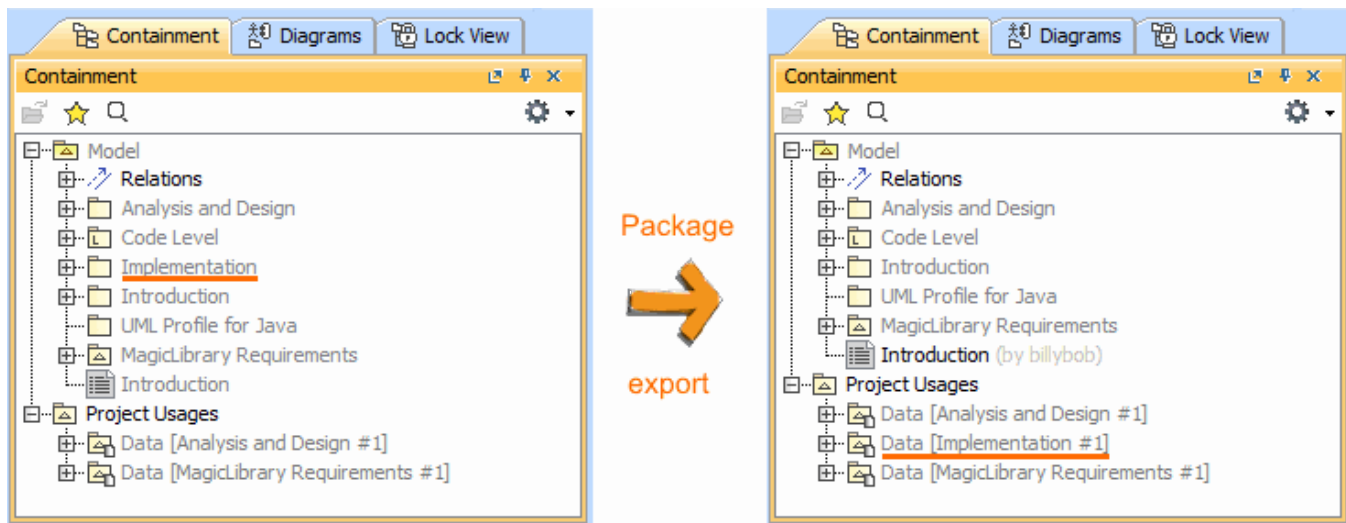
Containment Diagrams Lock View

Containment

Model
Relations
Analysis and Design
Code Level
Implementation
Introduction
UML Profile for Java
MagicLibrary Requirements
Introduction
Project Usages
Data [Analysis and Design #1]
Data [MagicLibrary Requirements #1]

Package

export

Containment Diagrams Lock View

Containment

Model
Relations
Analysis and Design
Code Level
Introduction
UML Profile for Java
MagicLibrary Requirements
Introduction (by billybob)
Project Usages
Data [Analysis and Design #1]
Data [Implementation #1]
Data [MagicLibrary Requirements #1]